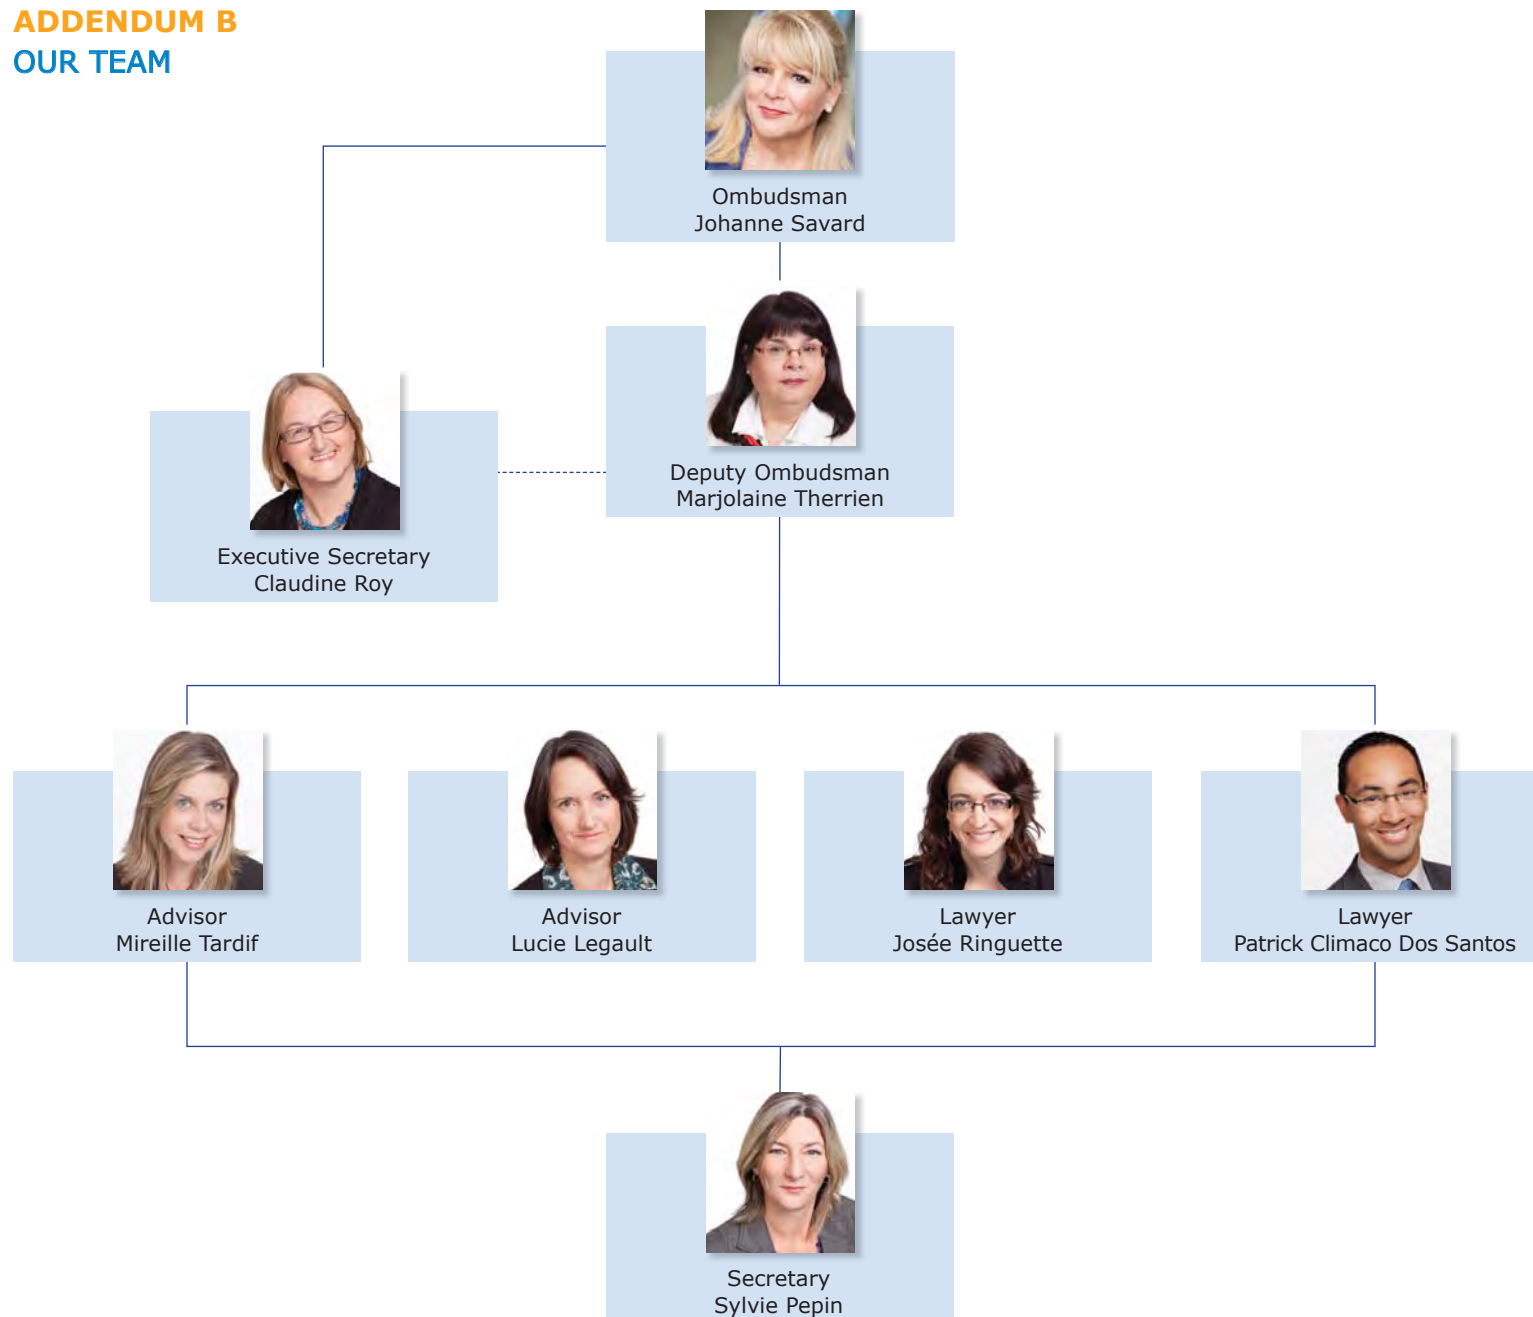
ADDENDUM B
OUR TEAM

Ombudsman
Johanne Savard

Executive Secretary
Claudine Roy

Deputy Ombudsman
Marjolaine Therrien

Advisor
Mireille Tardif

Advisor
Lucie Legault

Lawyer
Josée Ringuette

Lawyer
Patrick Climaco Dos Santos

Secretary
Sylvie Pepin